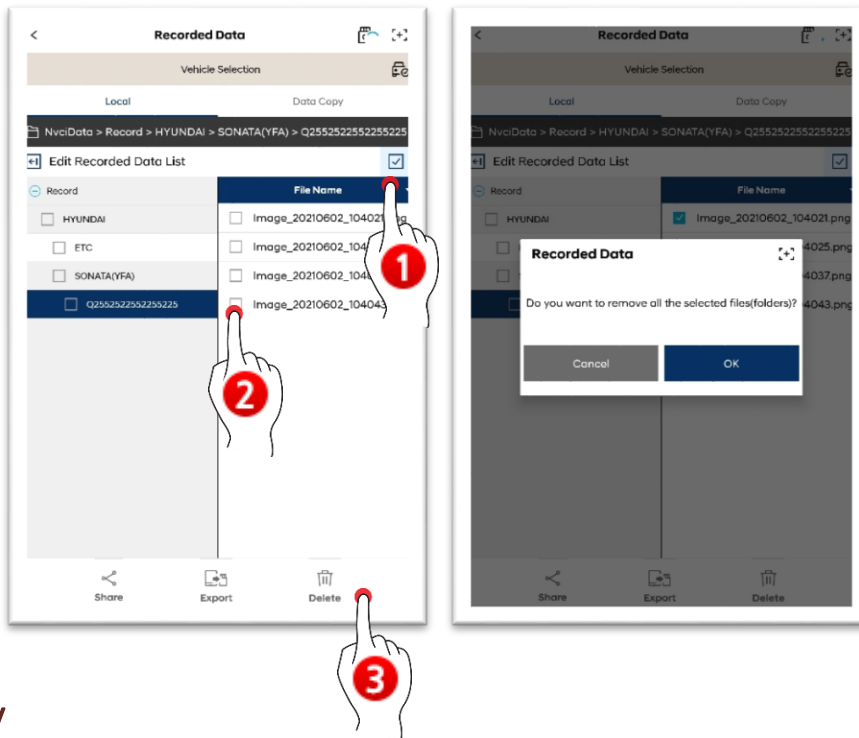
Recorded Data

Vehicle Selection

Local

Data Copy

NvciData > Record > HYUNDAI > SONATA(YFA) > Q2552522552255225

Edit Recorded Data List

Record

HYUNDAI

ETC

SONATA(YFA)

Q2552522552255225

File Name

Image_20210602_104021.png

Image_20210602_104

Image_20210602_104

Image_20210602_104043

1

2

Share

Export

Delete

3

Recorded Data

Vehicle Selection

Local

Data Copy

NvciData > Record > HYUNDAI > SONATA(YFA) > Q2552522552255225

Edit Recorded Data List

Record

HYUNDAI

File Name

Image_20210602_104021.png

104025.png

104037.png

104043.png

Recorded Data

Do you want to remove all the selected files(folders)?

Cancel

OK

Share

Export

Delete